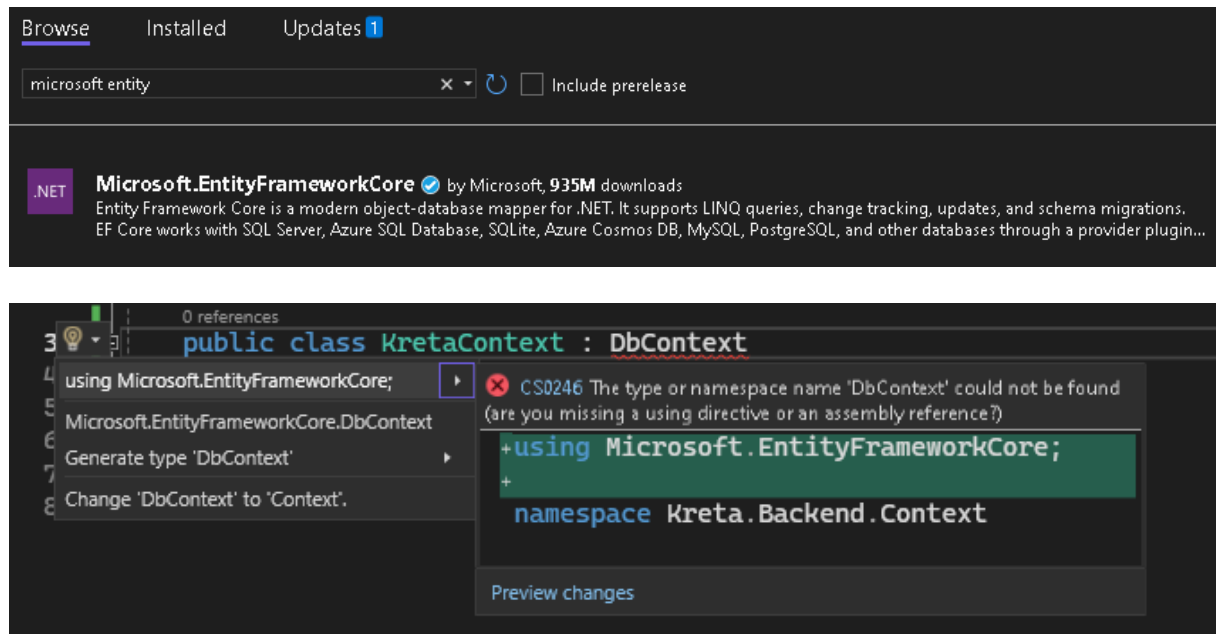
Browse Installed Updates 1

microsoft entity

Include prerelease

.NET

Microsoft.EntityFrameworkCore by Microsoft, 935M downloads
Entity Framework Core is a modern object-database mapper for .NET. It supports LINQ queries, change tracking, updates, and schema migrations. EF Core works with SQL Server, Azure SQL Database, SQLite, Azure Cosmos DB, MySQL, PostgreSQL, and other databases through a provider plugin...

0 references
3 public class KretaContext : DbContext
4
5
6
7
8

using Microsoft.EntityFrameworkCore;
Microsoft.EntityFrameworkCore.DbContext
Generate type 'DbContext'
Change 'DbContext' to 'Context'.

CS0246 The type or namespace name 'DbContext' could not be found (are you missing a using directive or an assembly reference?)

+using Microsoft.EntityFrameworkCore;
+
namespace Kreta.Backend.Context

Preview changes